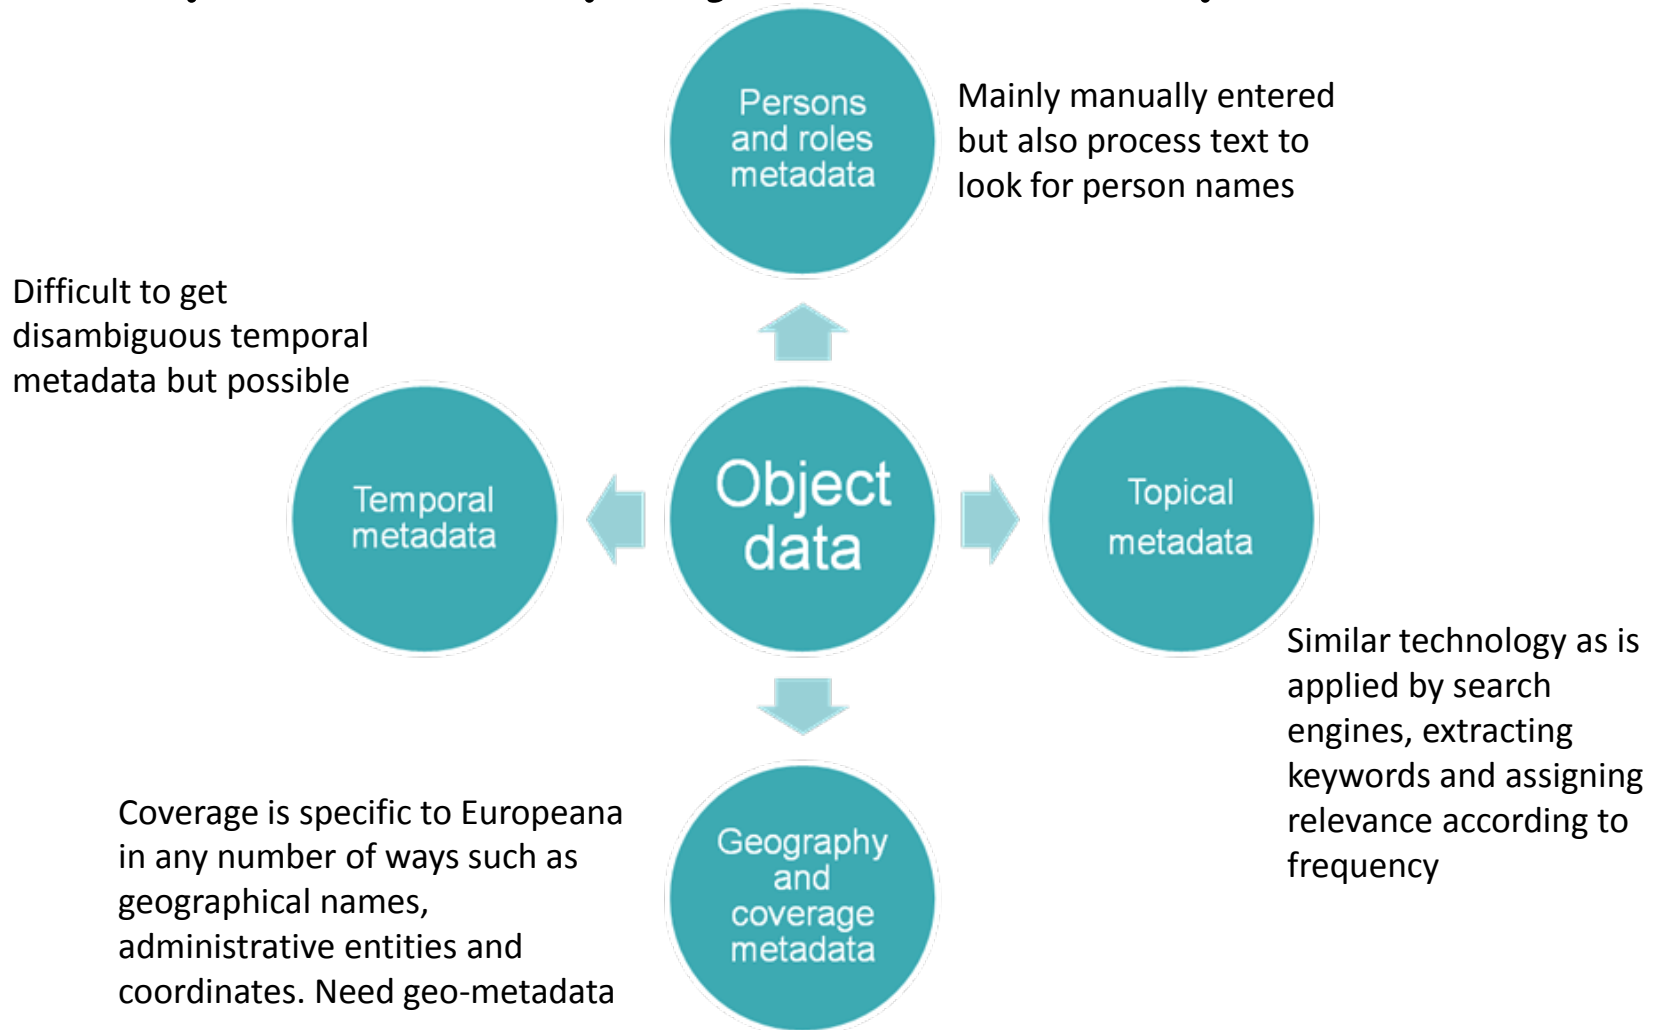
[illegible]

Persons and roles metadata

Mainly manually entered but also process text to look for person names

Difficult to get disambiguous temporal metadata but possible

Temporal metadata

Object data

Topical metadata

Similar technology as is applied by search engines, extracting keywords and assigning relevance according to frequency

Coverage is specific to Europeana in any number of ways such as geographical names, administrative entities and coordinates. Need geo-metadata

Geography and coverage metadata